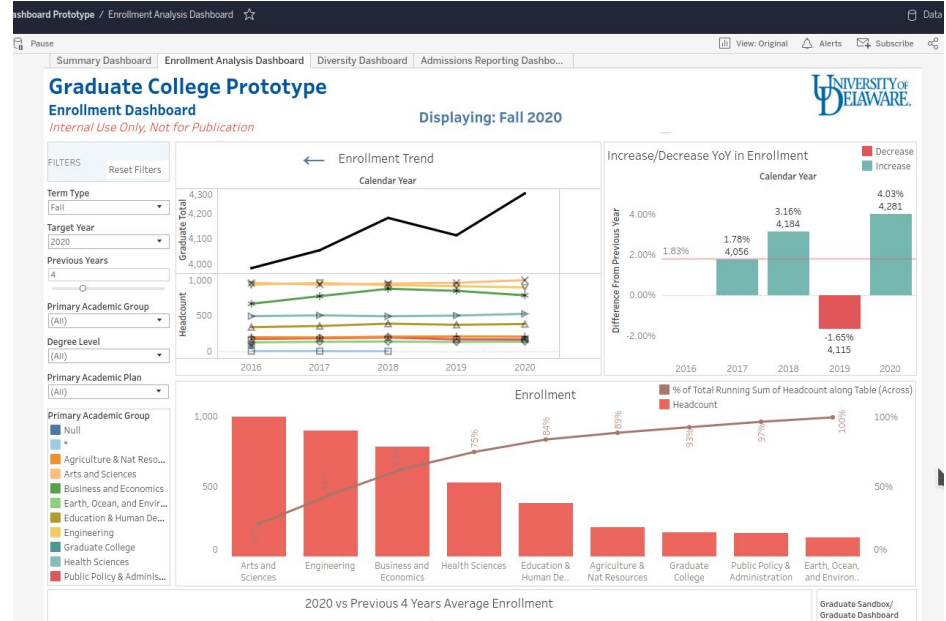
ashboard Prototype / Enrollment Analysis Dashboard ☆

Data

Pause

View: Original  Alerts  Subscribe

Summary Dashboard | Enrollment Analysis Dashboard | Diversity Dashboard | Admissions Reporting Dashbo...

Graduate College Prototype
Enrollment Dashboard
Internal Use Only, Not for Publication

Displaying: Fall 2020

UNIVERSITY OF DELAWARE.

FILTERS
Reset Filters

Term Type
Fall

Target Year
2020

Previous Years
4

Primary Academic Group
(All)

Degree Level
(All)

Primary Academic Plan
(All)

Primary Academic Group
Null
*
Agriculture & Nat Reso...
Arts and Sciences
Business and Economics
Earth, Ocean, and Envir...
Education & Human De...
Engineering
Graduate College
Health Sciences
Public Policy & Adminis...

Enrollment Trend
Calendar Year
Graduate Total
4,300
4,200
4,100
4,000
Headcount
1,000
500
0
2016 2017 2018 2019 2020

Increase/Decrease YoY in Enrollment
Decrease
Increase
Calendar Year
Difference From Previous Year
4.00%
2.00%
0.00%
-2.00%
1.83%
1.78% 4,056
3.16% 4,184
-1.65% 4,115
4.03% 4,281
2016 2017 2018 2019 2020

Enrollment
% of Total Running Sum of Headcount along Table (Across)
Headcount
1,000
500
0
100%
50%
0%
75%
84%
89%
93%
97%
100%
Arts and Sciences
Engineering
Business and Economics
Health Sciences
Education & Human De..
Agriculture & Nat Resources
Graduate College
Public Policy & Administration
Earth, Ocean, and Environ..

2020 vs Previous 4 Years Average Enrollment

Graduate Sandbox/ Graduate Dashboard